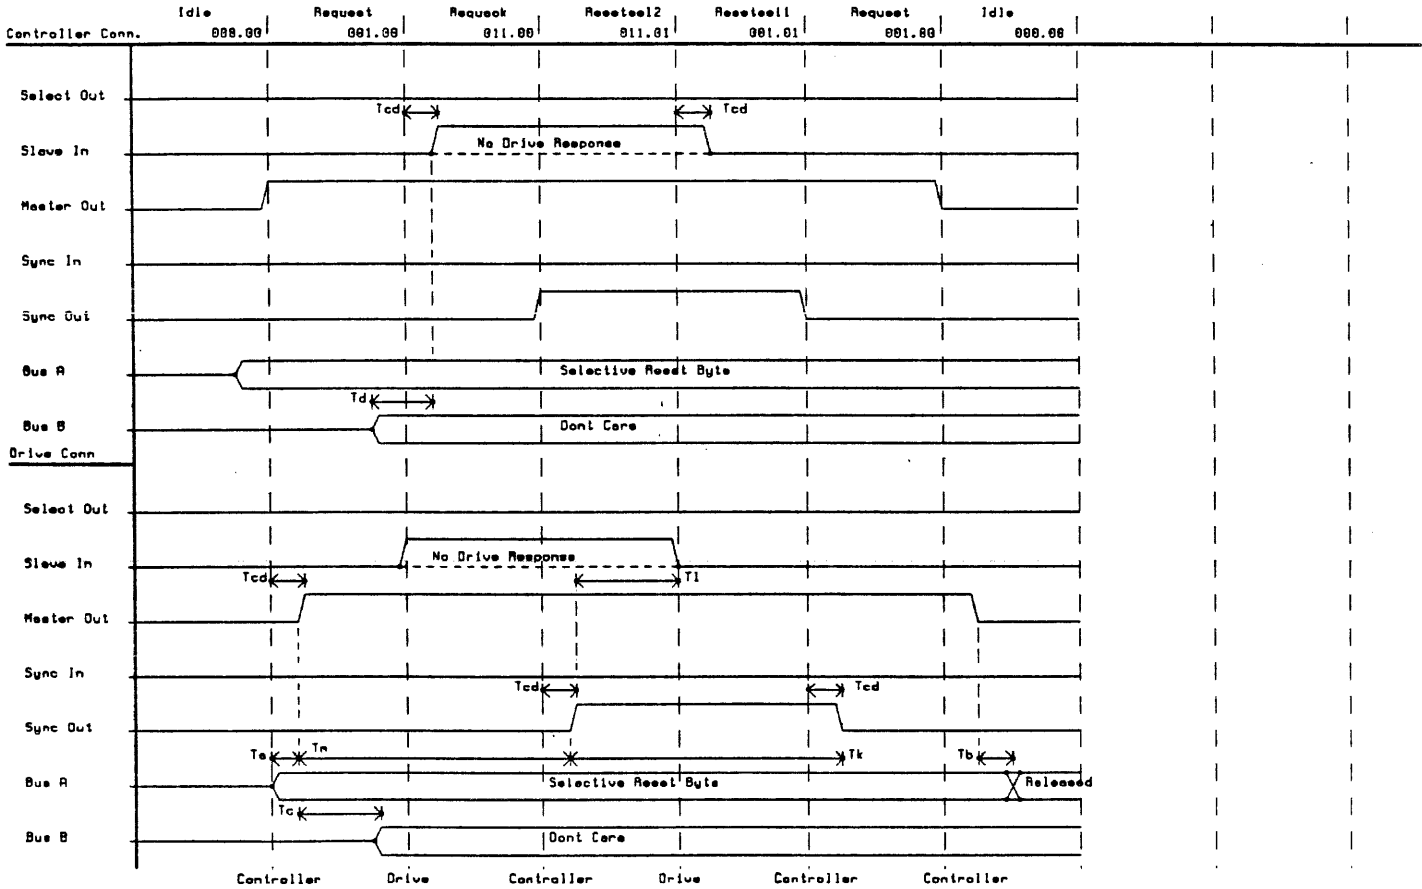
Controller Conn.

Idle 000.00

Request 001.00

Requeok 011.00

Resetsel2 011.01

Resetsel1 001.01

Request 001.00

Idle 000.00

Select Out

Tcd

Tcd

Slave In

No Drive Response

Master Out

Sync In

Sync Out

Bus A

Selective Reset Byte

Td

Bus B

Dont Care

Drive Conn

Select Out

Slave In

No Drive Response

Tcd

T1

Master Out

Sync In

Tcd

Tcd

Sync Out

Te

Tm

Tk

Tb

Bus A

Selective Reset Byte

Released

Tc

Bus B

Dont Care

Controller

Drive

Controller

Drive

Controller

Controller